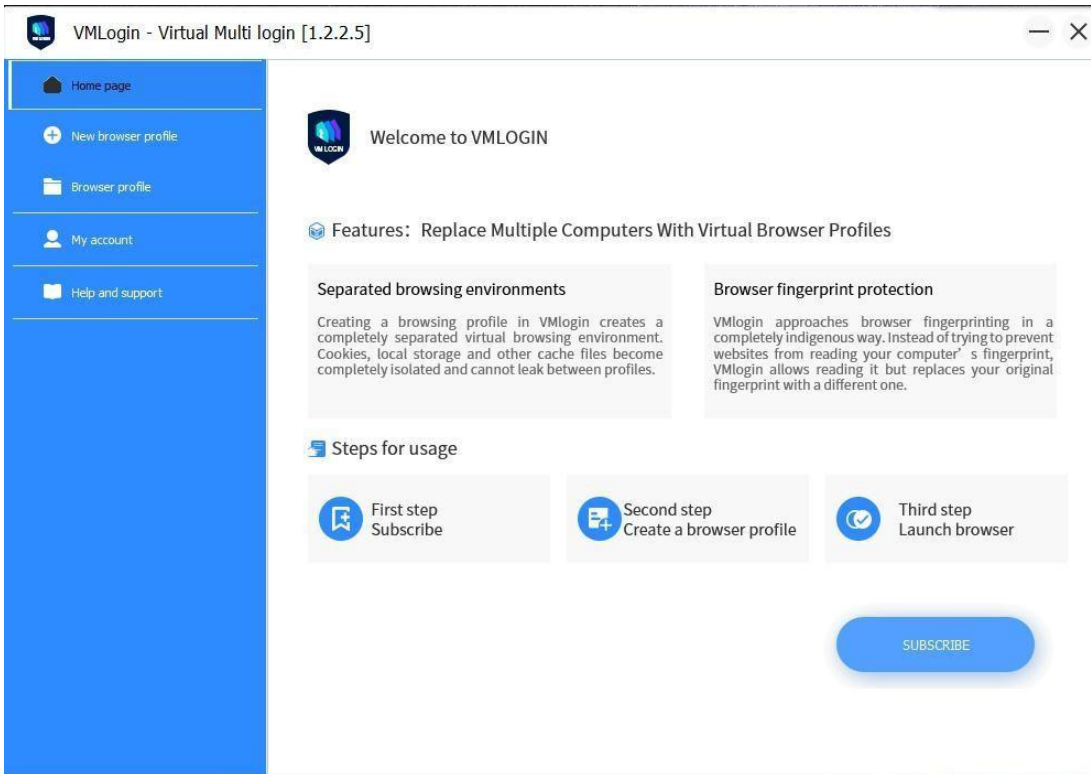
VMLogin - Virtual Multi login [1.2.2.5]

Home page

New browser profile

Browser profile

My account

Help and support

VM LOGIN

Welcome to VMLOGIN

Features：Replace Multiple Computers With Virtual Browser Profiles

Separated browsing environments

Creating a browsing profile in VMlogin creates a completely separated virtual browsing environment. Cookies, local storage and other cache files become completely isolated and cannot leak between profiles.

Browser fingerprint protection

VMlogin approaches browser fingerprinting in a completely indigenous way. Instead of trying to prevent websites from reading your computer’ s fingerprint, VMlogin allows reading it but replaces your original fingerprint with a different one.

Steps for usage

First step
Subscribe

Second step
Create a browser profile

Third step
Launch browser

SUBSCRIBE